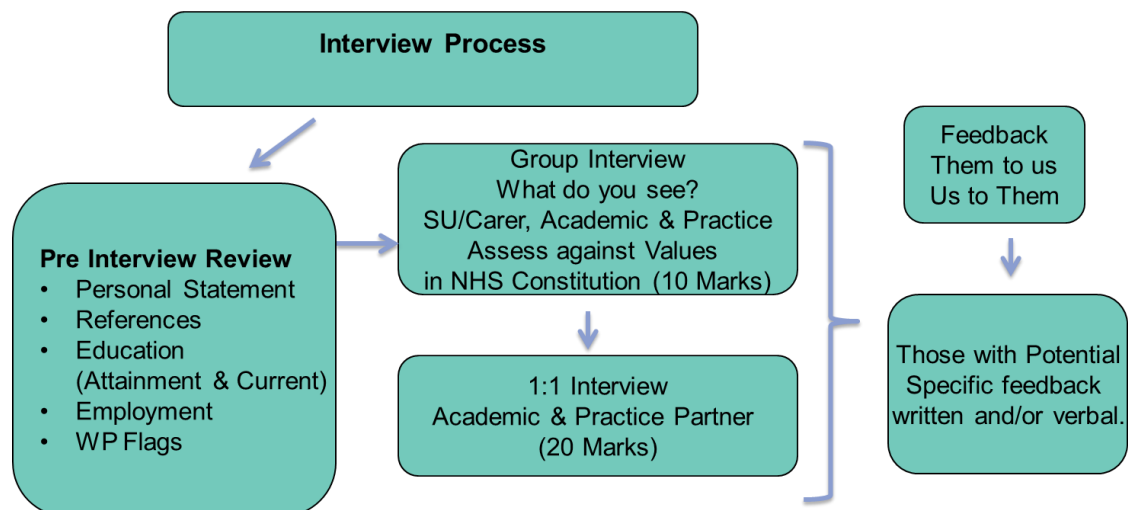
Interview Process

Pre Interview Review
- Personal Statement
- References
- Education (Attainment & Current)
- Employment
- WP Flags

Group Interview
What do you see?
SU/Carer, Academic & Practice
Assess against Values in NHS Constitution (10 Marks)

1:1 Interview
Academic & Practice Partner
(20 Marks)

Feedback
Them to us
Us to Them

Those with Potential
Specific feedback
written and/or verbal.